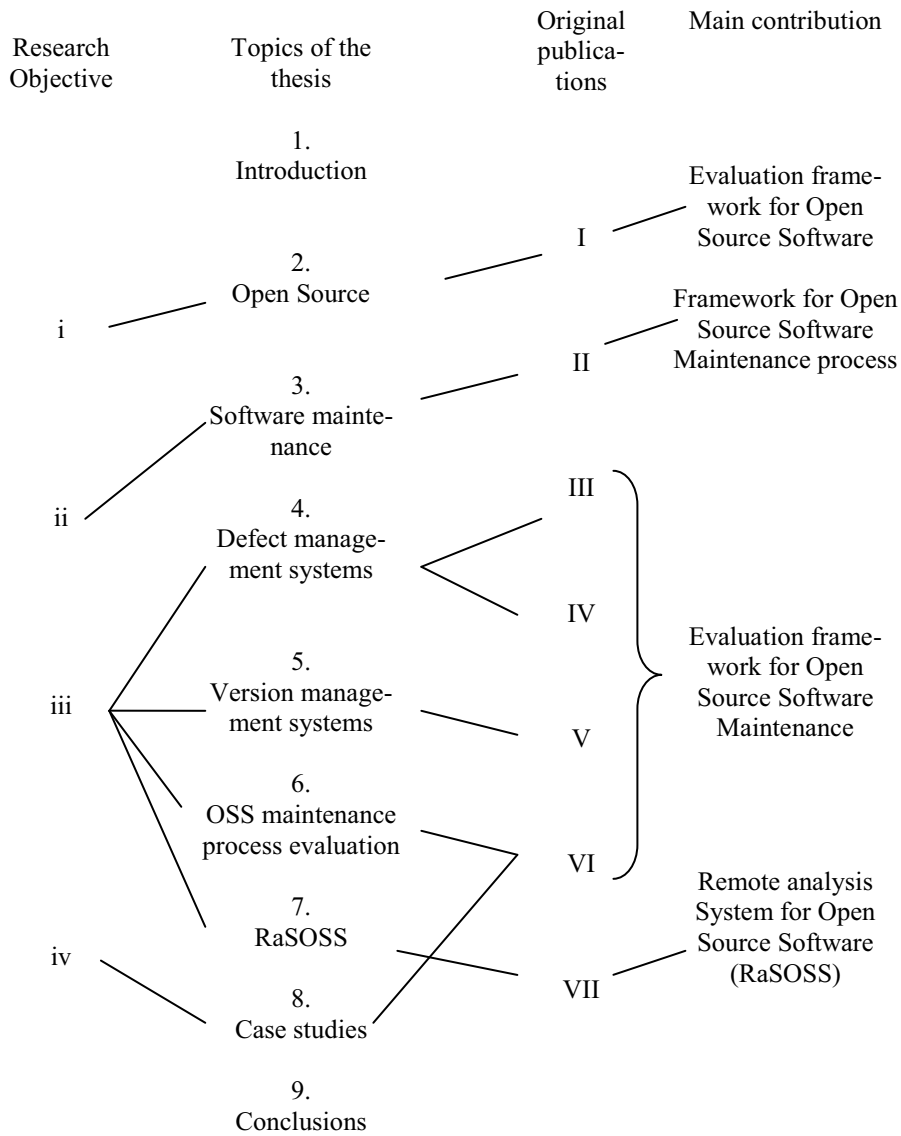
Research Objective

Topics of the thesis

Original publications

Main contribution

1. Introduction

Evaluation framework for Open Source Software

I

2. Open Source

Framework for Open Source Software Maintenance process

i

II

3. Software maintenance

ii

4. Defect management systems

III

IV

5. Version management systems

Evaluation framework for Open Source Software Maintenance

iii

V

6. OSS maintenance process evaluation

VI

Remote analysis System for Open Source Software (RaSOSS)

7. RaSOSS

iv

VII

8. Case studies

9. Conclusions